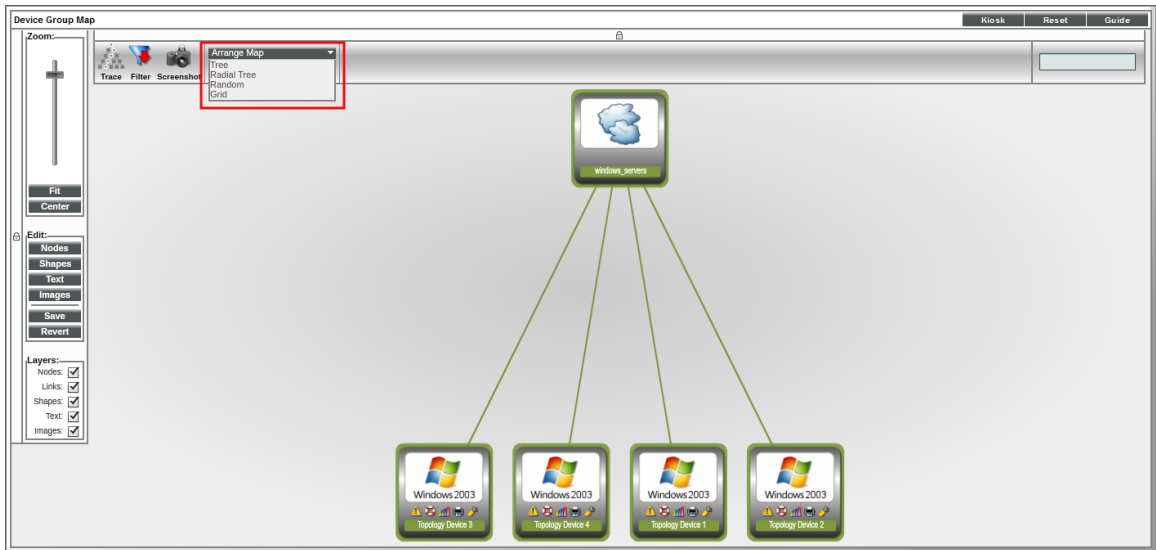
Device Group Map

Kiosk Reset Guide

Zoom:

Fit
Center

Edit:
Nodes
Shapes
Text
Images
Save
Revert

Layers:
Nodes:
Links:
Shapes:
Text:
Images:

Trace Filter Screenshot

Arrange Map
Tree
Radial Tree
Random
Grid

windows_servers

Windows2003
Topology Device 3

Windows2003
Topology Device 4

Windows2003
Topology Device 1

Windows2003
Topology Device 2